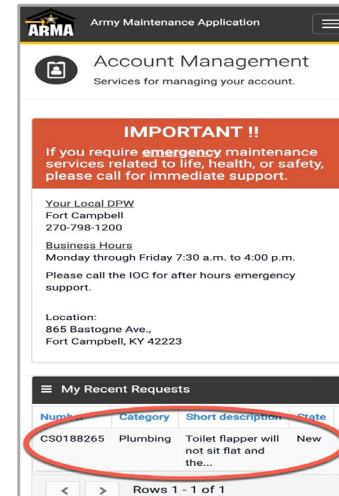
ARMA Army Maintenance Application

Account Management
Services for managing your account.

IMPORTANT !!
If you require emergency maintenance services related to life, health, or safety, please call for immediate support.

Your Local DPW
Fort Campbell
270-798-1200

Business Hours
Monday through Friday 7:30 a.m. to 4:00 p.m.

Please call the IOC for after hours emergency support.

Location:
865 Bastogne Ave.,
Fort Campbell, KY 42223

My Recent Requests

| Numb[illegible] | Category | Short description | State |
|---|---|---|---|
| CS0188265 | Plumbing | Toilet flapper will not sit flat and the... | New |

< > Rows 1 - 1 of 1